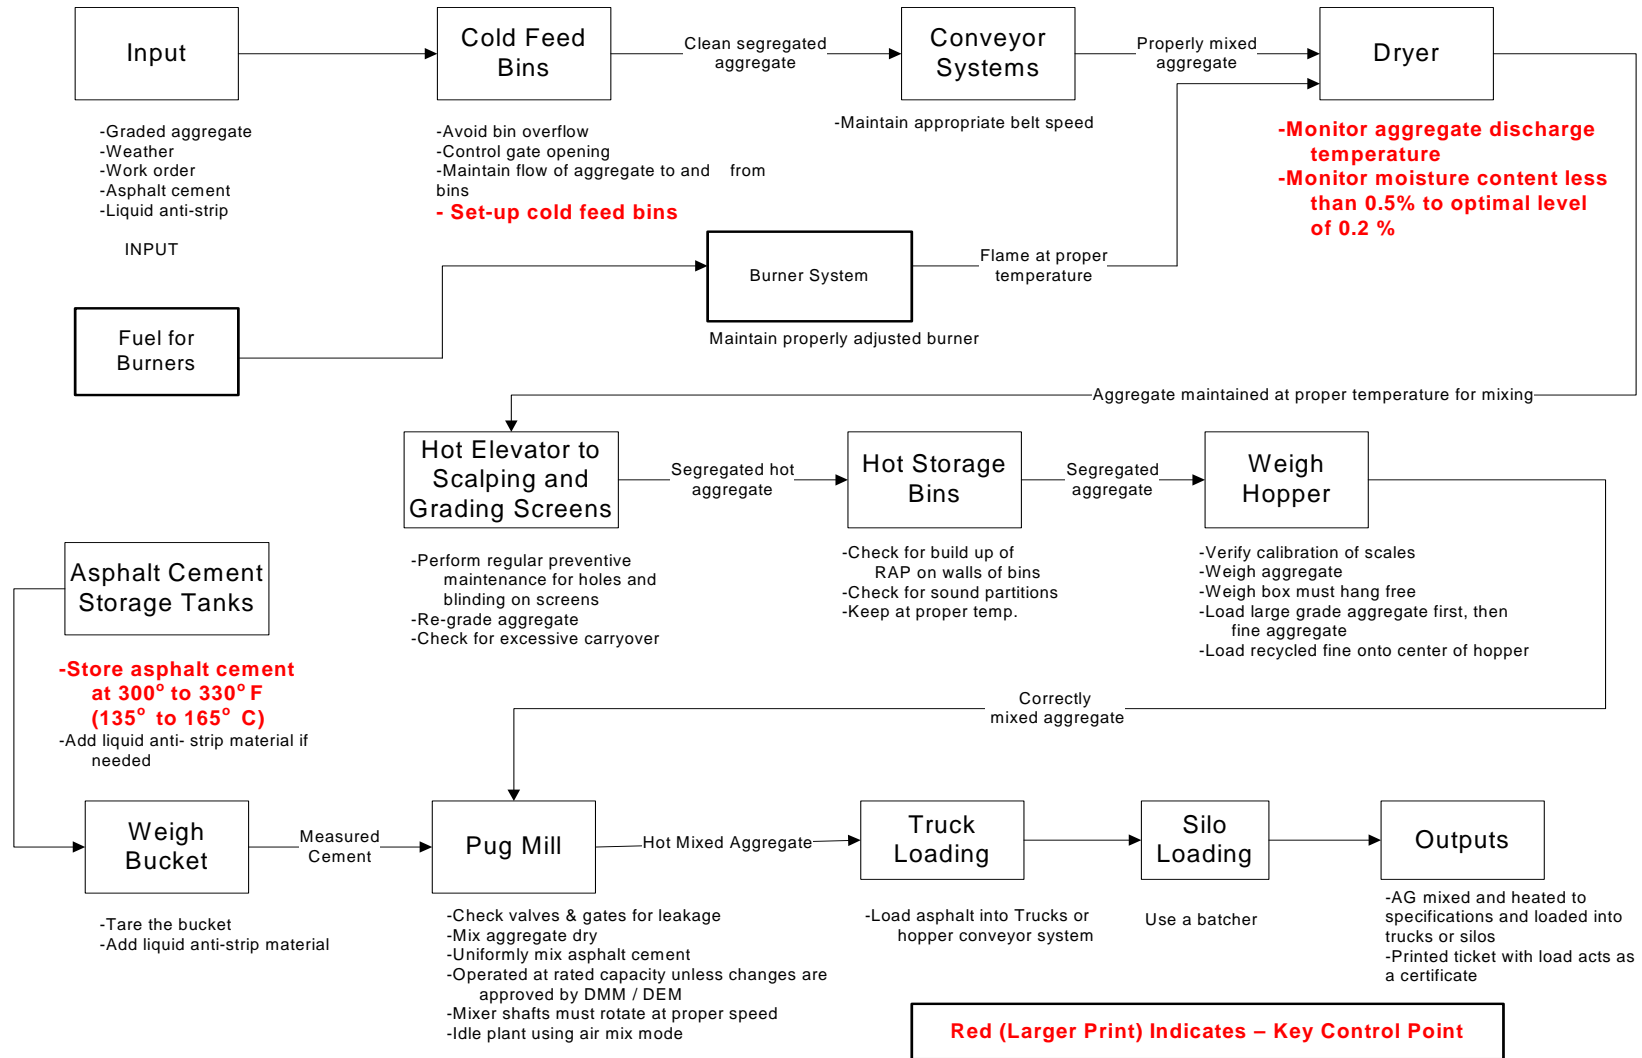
Input

-Graded aggregate
-Weather
-Work order
-Asphalt cement
-Liquid anti-strip

INPUT

Cold Feed Bins

Clean segregated aggregate

-Avoid bin overflow
-Control gate opening
-Maintain flow of aggregate to and from bins
- Set-up cold feed bins

Conveyor Systems

-Maintain appropriate belt speed

Properly mixed aggregate

Dryer

-Monitor aggregate discharge temperature
-Monitor moisture content less than 0.5% to optimal level of 0.2 %

Fuel for Burners

Burner System

Maintain properly adjusted burner

Flame at proper temperature

Aggregate maintained at proper temperature for mixing

Hot Elevator to Scalping and Grading Screens

-Perform regular preventive maintenance for holes and blinding on screens
-Re-grade aggregate
-Check for excessive carryover

Segregated hot aggregate

Hot Storage Bins

-Check for build up of RAP on walls of bins
-Check for sound partitions
-Keep at proper temp.

Segregated aggregate

Weigh Hopper

-Verify calibration of scales
-Weigh aggregate
-Weigh box must hang free
-Load large grade aggregate first, then fine aggregate
-Load recycled fine onto center of hopper

Asphalt Cement Storage Tanks

-Store asphalt cement at 300° to 330° F (135° to 165° C)
-Add liquid anti- strip material if needed

Correctly mixed aggregate

Weigh Bucket

-Tare the bucket
-Add liquid anti-strip material

Measured Cement

Pug Mill

-Check valves & gates for leakage
-Mix aggregate dry
-Uniformly mix asphalt cement
-Operated at rated capacity unless changes are approved by DMM / DEM
-Mixer shafts must rotate at proper speed
-Idle plant using air mix mode

Hot Mixed Aggregate

Truck Loading

-Load asphalt into Trucks or hopper conveyor system

Silo Loading

Use a batcher

Outputs

-AG mixed and heated to specifications and loaded into trucks or silos
-Printed ticket with load acts as a certificate

Red (Larger Print) Indicates – Key Control Point